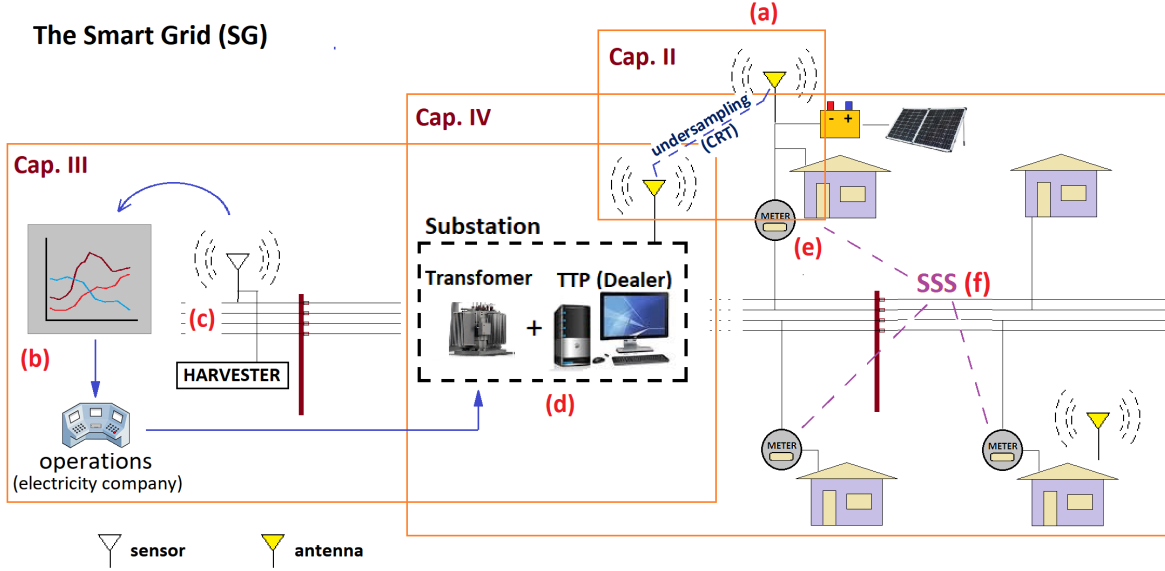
The Smart Grid (SG)

(a)

Cap. II

Cap. IV

Cap. III

undersampling (CRT)

- +

Substation

Transfomer

TTP (Dealer)

+

(c)

(b)

HARVESTER

(d)

METER

(e)

SSS (f)

METER

METER

operations
(electricity company)

sensor

antenna